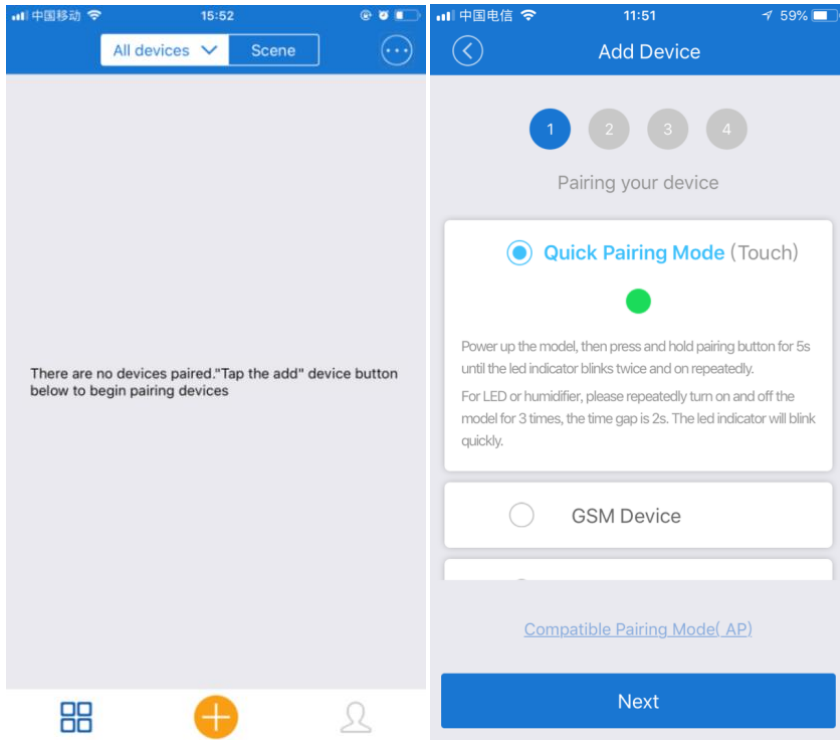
中国移动 15:52

All devices Scene

There are no devices paired."Tap the add" device button below to begin pairing devices

中国电信 11:51 59%

Add Device

1 2 3 4

Pairing your device

Quick Pairing Mode (Touch)

Power up the model, then press and hold pairing button for 5s until the led indicator blinks twice and on repeatedly.

For LED or humidifier, please repeatedly turn on and off the model for 3 times, the time gap is 2s. The led indicator will blink quickly.

GSM Device

Compatible Pairing Mode( AP)

Next